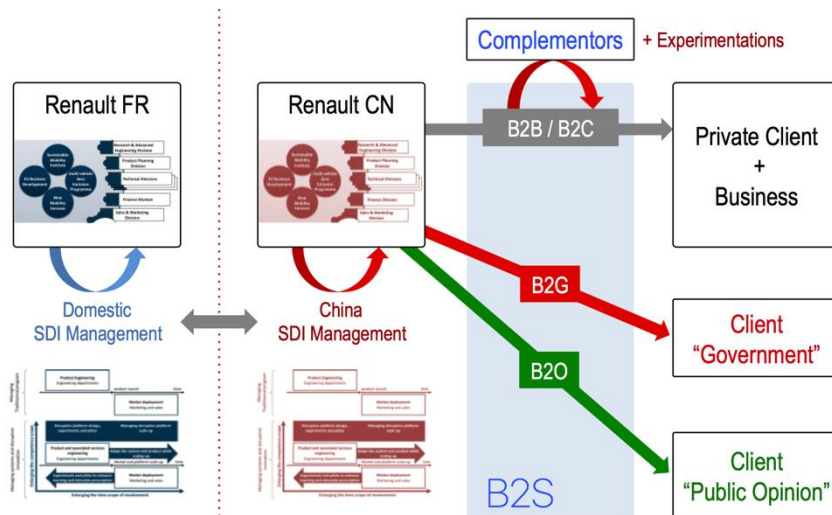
Complementors + Experimentations

Renault FR

Sustainable Mobility Institute
Research & Advanced Engineering Division
EV Business Development
Low/Unstable Zero Emission Programme
Product Planning Division
Technical Division
New Mobility Services
Finance Division
Sales & Marketing Division

Domestic SDI Management

Renault CN

Sustainable Mobility Institute
Research & Advanced Engineering Division
EV Business Development
Low/Unstable Zero Emission Programme
Product Planning Division
Technical Division
New Mobility Services
Finance Division
Sales & Marketing Division

China SDI Management

B2B / B2C

Private Client + Business

B2G

Client "Government"

B2O

Client "Public Opinion"

B2S

Product Engineering
Engineering departments
product launch
time
Market deployment
Marketing and sales
Disruptive platform design, experiments and pilots
Managing disruptive platform scale-up
Product and associated services engineering
Engineering departments
Adapt the system and product while scaling-up
Market deployment
Marketing and sales
Experiments and pilots to enhance learning and stimulate prescription
Enlarging the time scope of involvement

Product Engineering
Engineering departments
Market deployment
Marketing and sales
Disruptive platform design, experiments and pilots
Managing disruptive platform scale-up
Product and associated services engineering
Engineering departments
Adapt the system and product while scaling-up
Market deployment
Marketing and sales
Experiments and pilots to enhance learning and stimulate prescription
Enlarging the time scope of involvement